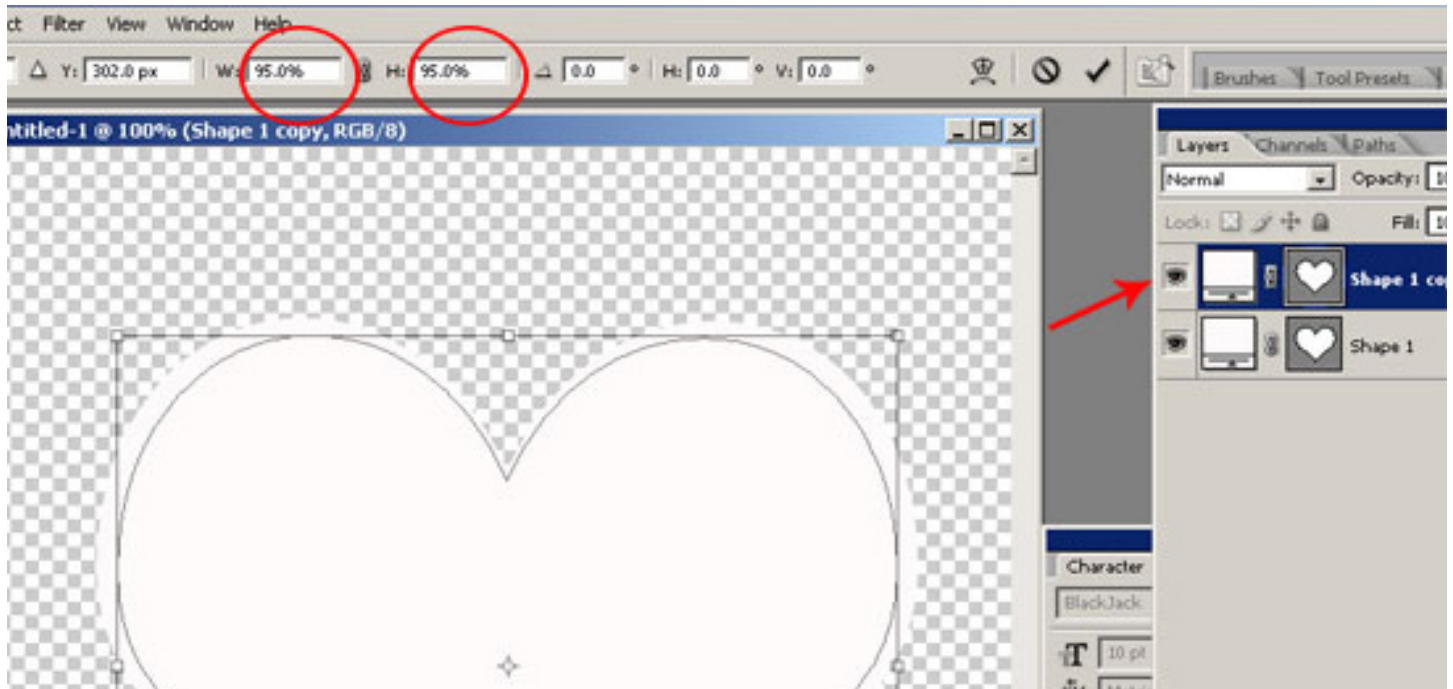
ct Filter View Window Help

Y: 302.0 px W: 95.0% H: 95.0% 0.0 ° H: 0.0 ° V: 0.0 °

Brushes Tool Presets

ntitled-1 @ 100% (Shape 1 copy, RGB/8)

Layers Channels Paths

Normal Opacity: 1

Lock: Fill: 1

Shape 1 co

Shape 1

Character

BlackJack

10 pt